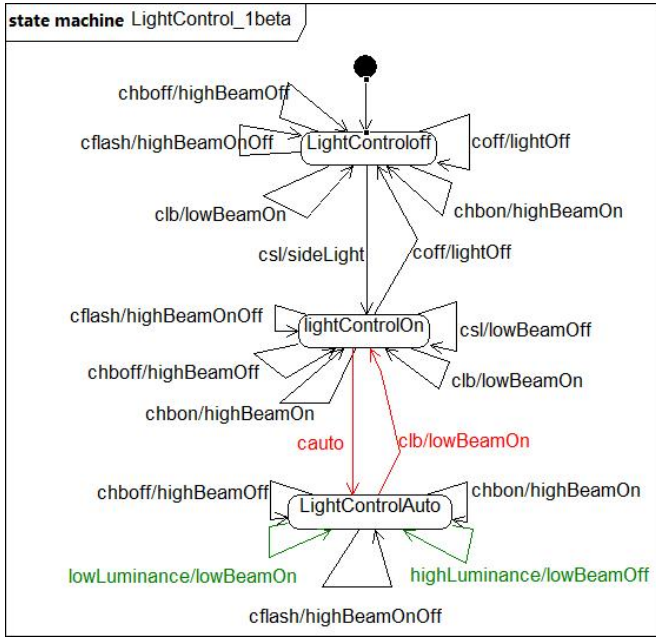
state machine LightControl_1beta

chboff/highBeamOff

cflash/highBeamOnOff

LightControloff

coff/lightOff

clb/lowBeamOn

chbon/highBeamOn

csl/sideLight

coff/lightOff

cflash/highBeamOnOff

lightControlOn

csl/lowBeamOff

chboff/highBeamOff

clb/lowBeamOn

chbon/highBeamOn

cauto

clb/lowBeamOn

chboff/highBeamOff

LightControlAuto

chbon/highBeamOn

lowLuminance/lowBeamOn

highLuminance/lowBeamOff

cflash/highBeamOnOff